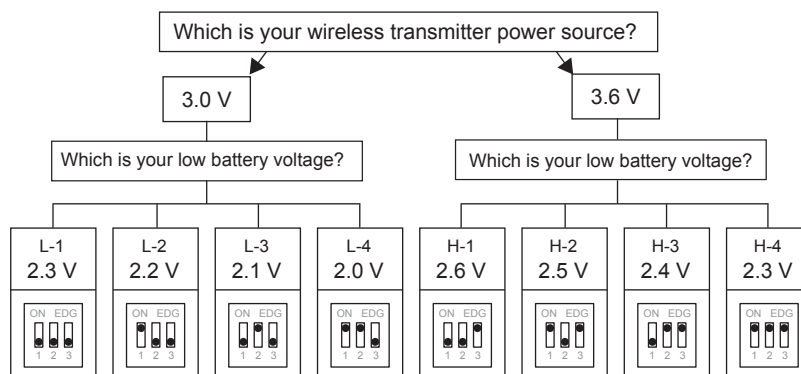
Which is your wireless transmitter power source?

3.0 V

3.6 V

Which is your low battery voltage?

Which is your low battery voltage?

L-1
2.3 V
ON EDG
1 2 3

L-2
2.2 V
ON EDG
1 2 3

L-3
2.1 V
ON EDG
1 2 3

L-4
2.0 V
ON EDG
1 2 3

H-1
2.6 V
ON EDG
1 2 3

H-2
2.5 V
ON EDG
1 2 3

H-3
2.4 V
ON EDG
1 2 3

H-4
2.3 V
ON EDG
1 2 3